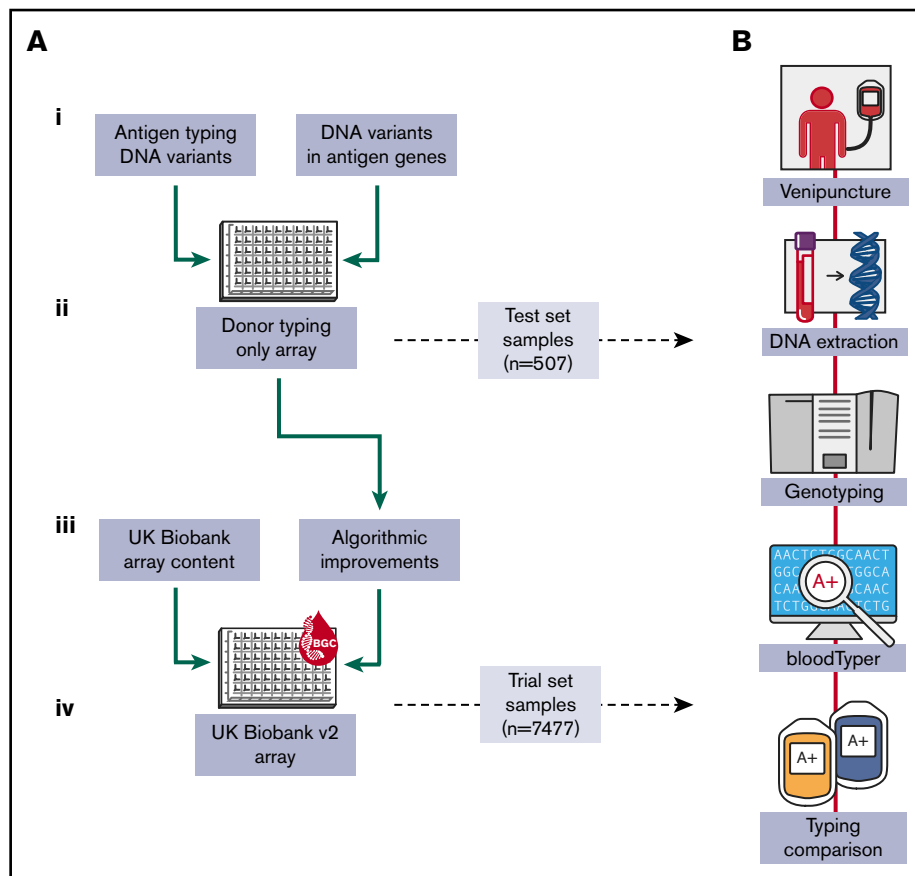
A

i

Antigen typing DNA variants

DNA variants in antigen genes

ii

Donor typing only array

Test set samples (n=507)

iii

UK Biobank array content

Algorithmic improvements

BGC

iv

UK Biobank v2 array

Trial set samples (n=7477)

B

Venipuncture

DNA extraction

Genotyping

AACTCTCGCAACT GGC GGCA CAA CAAC TCTG CTG A+

bloodTyper

A+ A+

Typing comparison